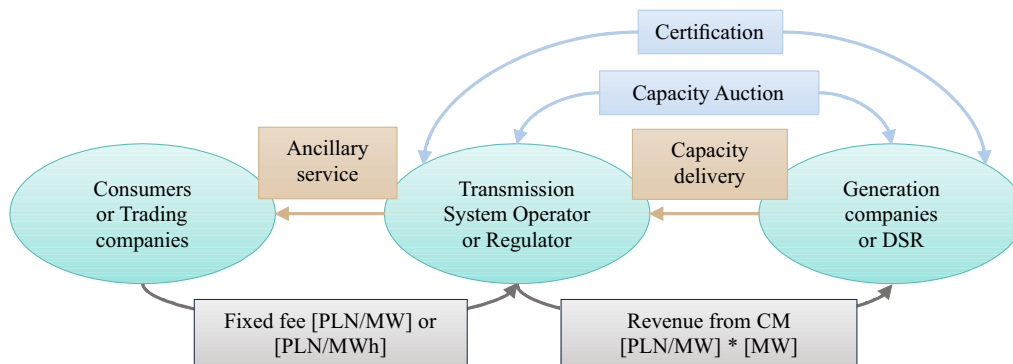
Certification

Capacity Auction

Ancillary service

Capacity delivery

Consumers or Trading companies

Transmission System Operator or Regulator

Generation companies or DSR

Fixed fee [PLN/MW] or [PLN/MWh]

Revenue from CM [PLN/MW] * [MW]